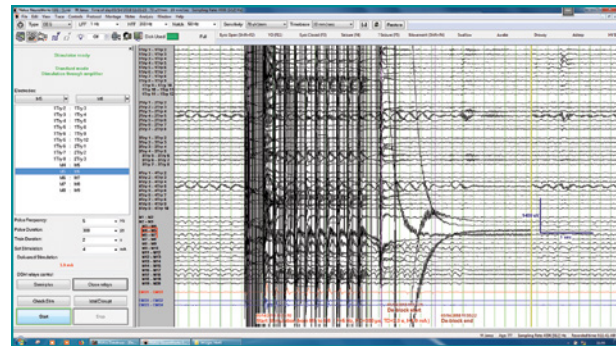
File Edit View Trace Controls Protocol Montage Video Analysis Window Help

Type   LFF   HFF   Sensitivity   Timebase   Notch   Review

Stimulator ready

Standard mode
Stimulation through amplifier

Electrodes:

Pulse Frequency:
Pulse Duration:
Train Duration:
Set Stimulation:
Delivered Stimulation:

Close relays
Check Elec   Intel Circuit
Start   Stop

De-block end

De-block end

1400 uV

1 sec